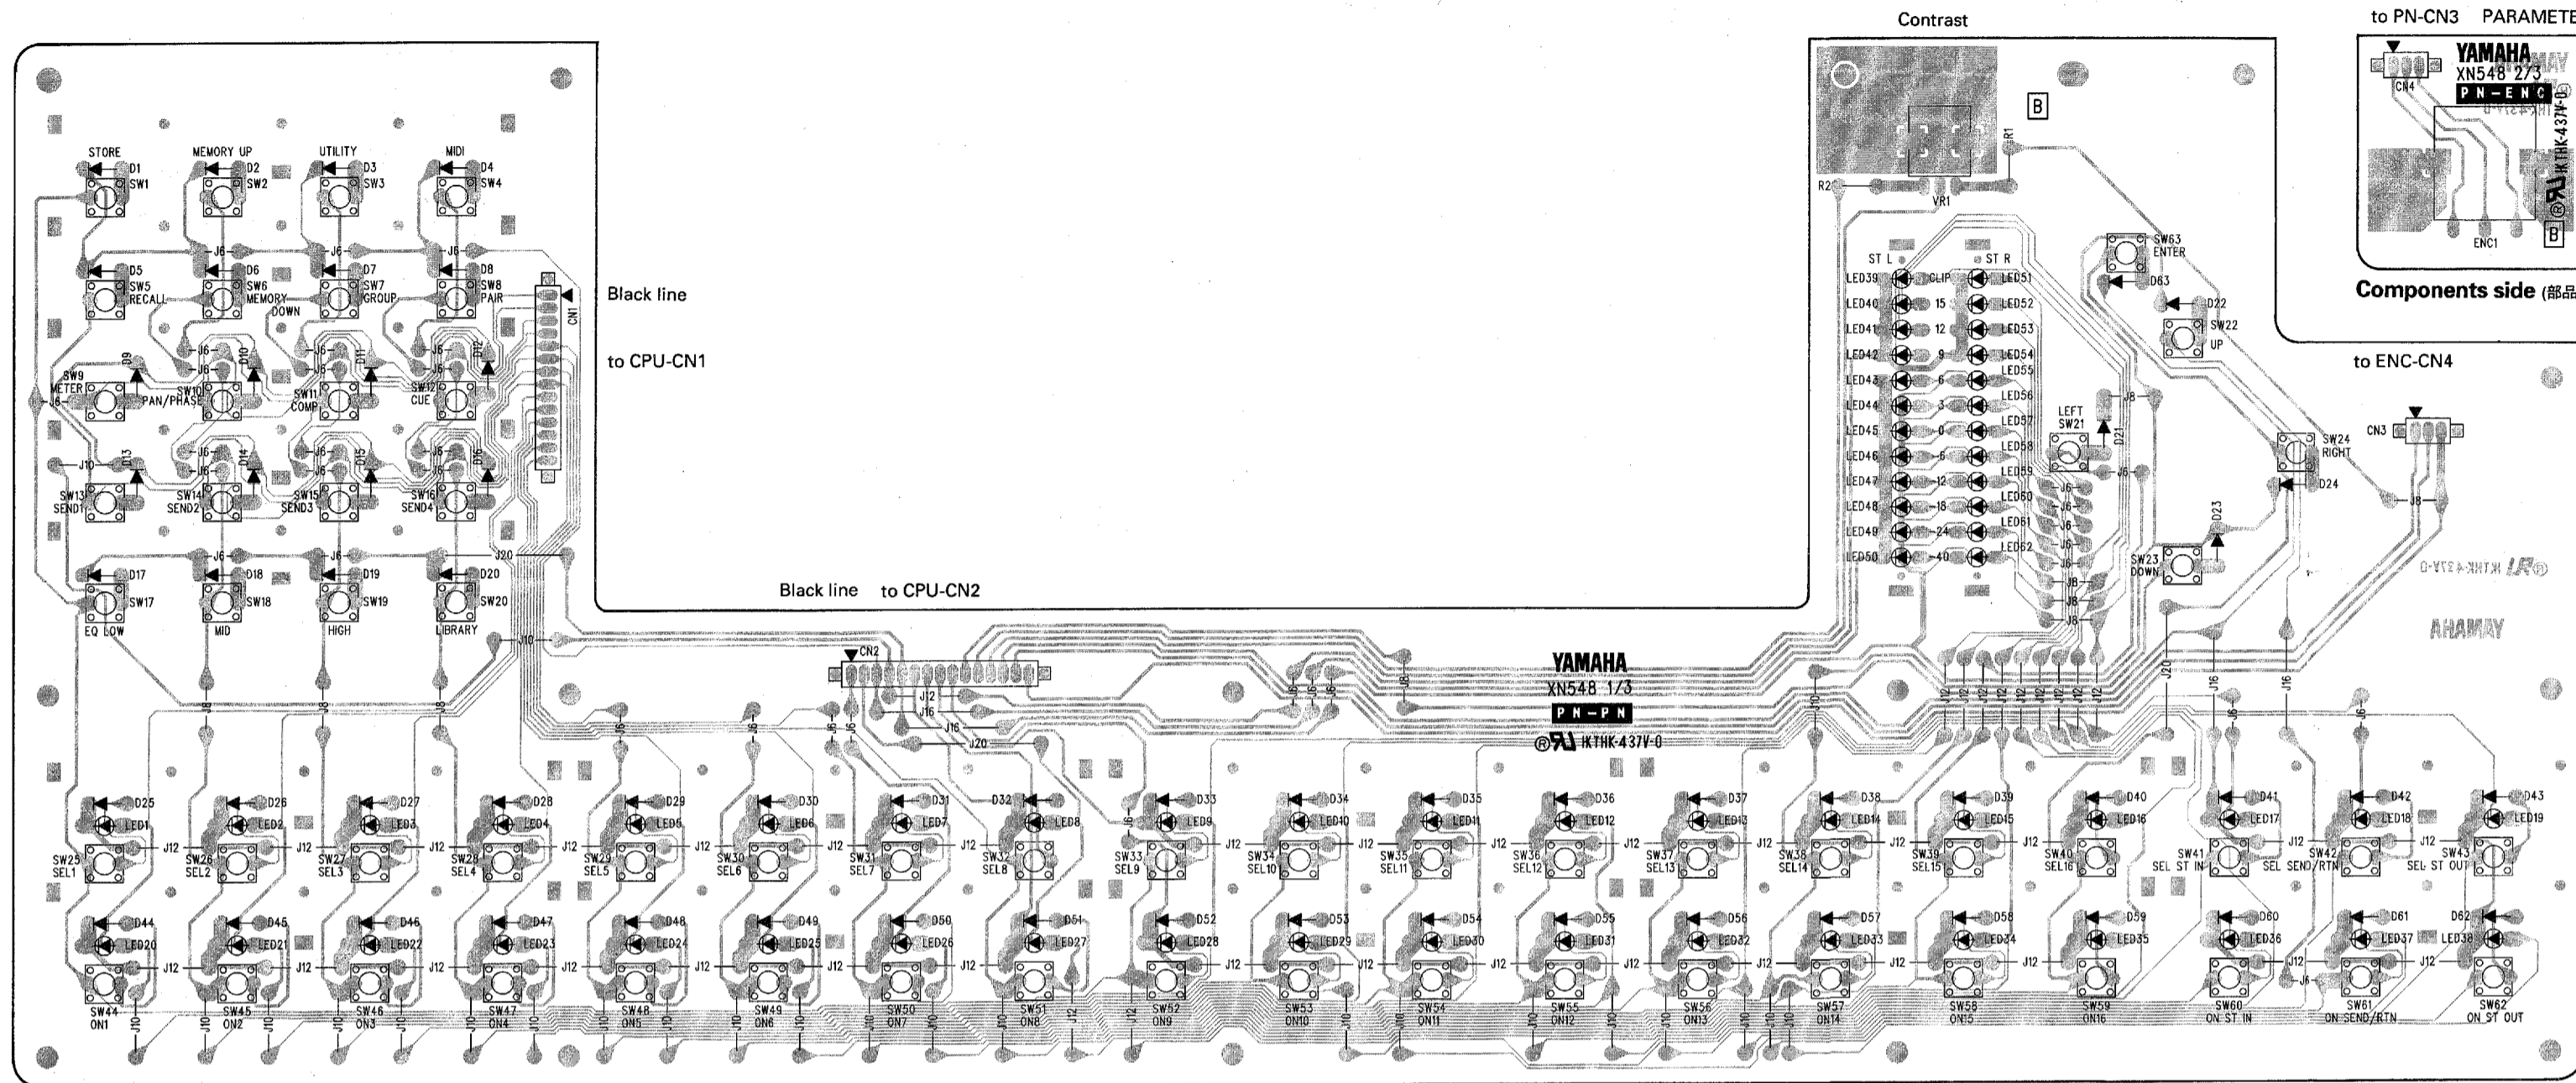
Contrast

to PN-CN3 PARAMETE

YAMAHA
XN548 2/3
PN-ENC
CN4
ENC1
B
Components side (部品

B
R1
R2
VR1

STORE
D1
SW1
MEMORY UP
D2
SW2
UTILITY
D3
SW3
MIDI
D4
SW4

D5
SW5
RECALL
D6
SW6
MEMORY
DOWN
D7
SW7
GROUP
D8
SW8
PAIR
CN1

Black line

to CPU-CN1

SW9
METER
D9
SW10
PAN/PHASE
D10
SW11
COMP
D11
SW12
CUE
D12

SW13
SEND1
D13
SW14
SEND2
D14
SW15
SEND3
D15
SW16
SEND4
D16

D17
SW17
EQ LOW
D18
SW18
MID
D19
SW19
HIGH
D20
SW20
LIBRARY

Black line to CPU-CN2

CN2

YAMAHA
XN548 1/3
PN-PN
IKTHK-437V-0

ST L ST R
LED39 CLIP LED51
LED40 15 LED52
LED41 12 LED53
LED42 9 LED54
LED43 6 LED55
LED44 3 LED56
LED45 0 LED57
LED46 -6 LED58
LED47 -12 LED59
LED48 -18 LED60
LED49 -24 LED61
LED50 -40 LED62

SW63
ENTER
D63
D22
SW22
UP
LEFT
SW21
D21
SW24
RIGHT
D24
D23
SW23
DOWN

to ENC-CN4
CN3

IKTHK-437V-0
YAMAHA

D25 LED1 SW25 SEL1
D26 LED2 SW26 SEL2
D27 LED3 SW27 SEL3
D28 LED4 SW28 SEL4
D29 LED5 SW29 SEL5
D30 LED6 SW30 SEL6
D31 LED7 SW31 SEL7
D32 LED8 SW32 SEL8
D33 LED9 SW33 SEL9
D34 LED10 SW34 SEL10
D35 LED11 SW35 SEL11
D36 LED12 SW36 SEL12
D37 LED13 SW37 SEL13
D38 LED14 SW38 SEL14
D39 LED15 SW39 SEL15
D40 LED16 SW40 SEL16
D41 LED17 SW41 SEL ST IN
D42 LED18 SW42 SEL SEND/RTN
D43 LED19 SW43 SEL ST OUT

D44 LED20 SW44 ON1
D45 LED21 SW45 ON2
D46 LED22 SW46 ON3
D47 LED23 SW47 ON4
D48 LED24 SW48 ON5
D49 LED25 SW49 ON6
D50 LED26 SW50 ON7
D51 LED27 SW51 ON8
D52 LED28 SW52 ON9
D53 LED29 SW53 ON10
D54 LED30 SW54 ON11
D55 LED31 SW55 ON12
D56 LED32 SW56 ON13
D57 LED33 SW57 ON14
D58 LED34 SW58 ON15
D59 LED35 SW59 ON16
D60 LED36 SW60 ON ST IN
D61 LED37 SW61 ON SEND/RTN
D62 LED38 SW62 ON ST OUT

J6 J8 J10 J12 J16 J20